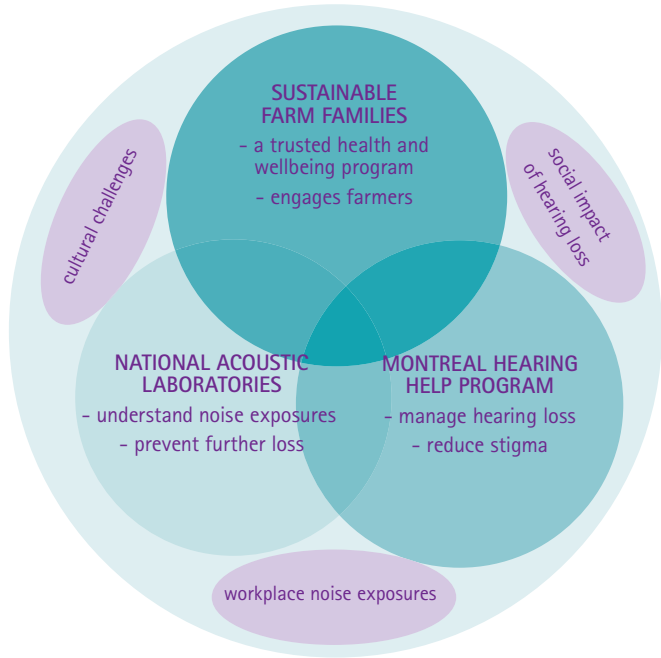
cultural challenges

SUSTAINABLE FARM FAMILIES
- a trusted health and wellbeing program
- engages farmers

social impact of hearing loss

NATIONAL ACOUSTIC LABORATORIES
- understand noise exposures
- prevent further loss

MONTREAL HEARING HELP PROGRAM
- manage hearing loss
- reduce stigma

workplace noise exposures